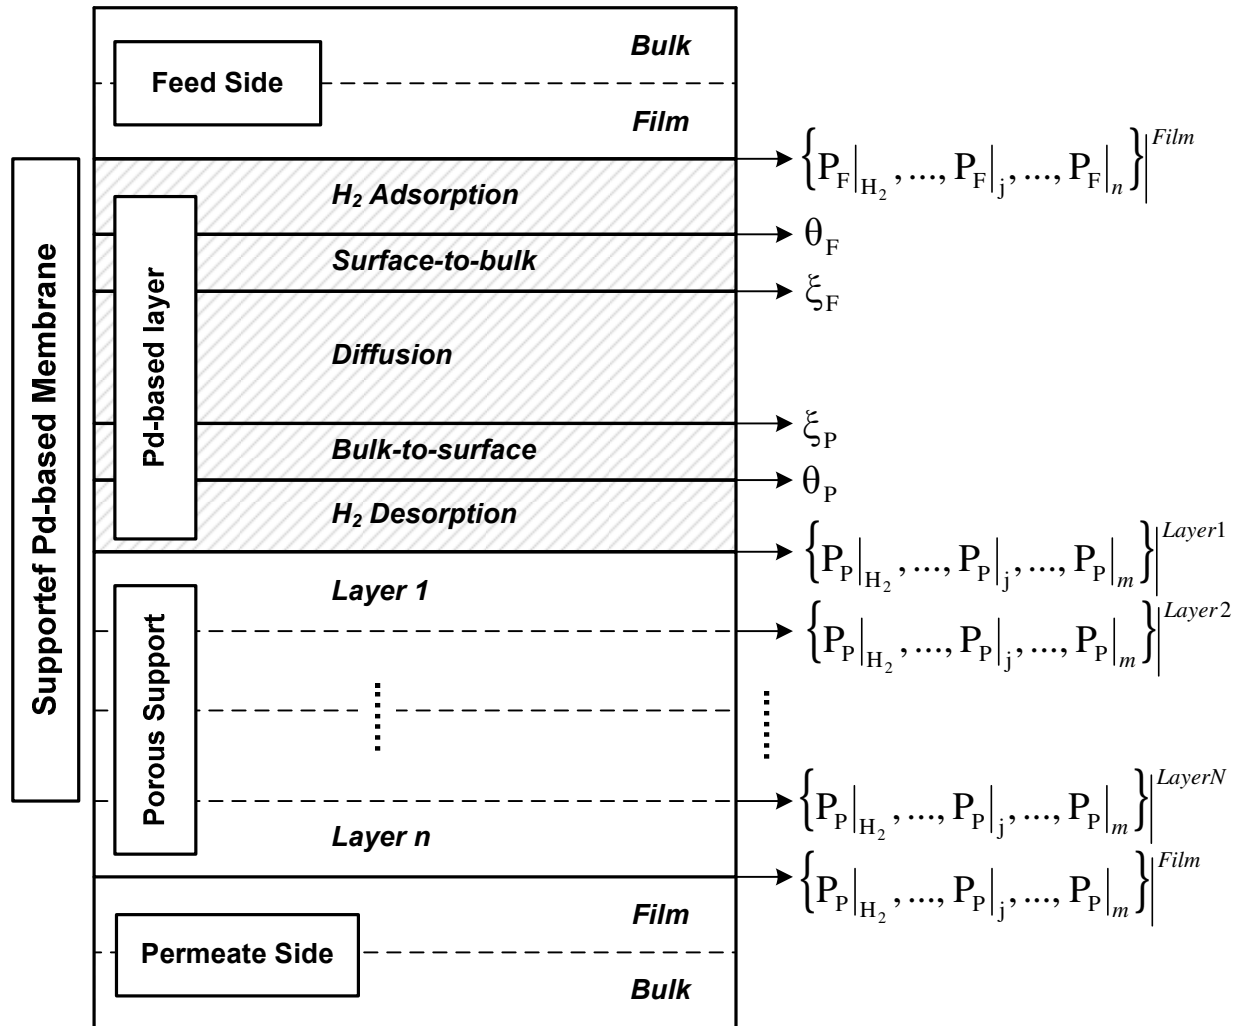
Supportef Pd-based Membrane

Feed Side

Bulk

Film

$\left\{P_F\big|_{H_2}, ..., P_F\big|_j, ..., P_F\big|_n\right\}\Big|^{Film}$

Pd-based layer

$H_2$ Adsorption

$\theta_F$

Surface-to-bulk

$\xi_F$

Diffusion

$\xi_P$

Bulk-to-surface

$\theta_P$

$H_2$ Desorption

$\left\{P_P\big|_{H_2}, ..., P_P\big|_j, ..., P_P\big|_m\right\}\Big|^{Layer1}$

Porous Support

Layer 1

$\left\{P_P\big|_{H_2}, ..., P_P\big|_j, ..., P_P\big|_m\right\}\Big|^{Layer2}$

......

......

$\left\{P_P\big|_{H_2}, ..., P_P\big|_j, ..., P_P\big|_m\right\}\Big|^{LayerN}$

Layer n

$\left\{P_P\big|_{H_2}, ..., P_P\big|_j, ..., P_P\big|_m\right\}\Big|^{Film}$

Film

Permeate Side

Bulk